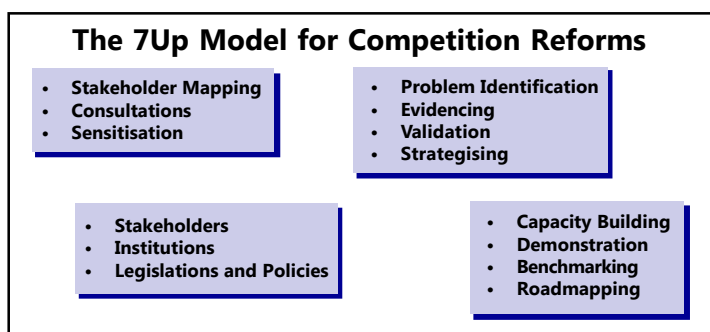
The 7Up Model for Competition Reforms

- Stakeholder Mapping
- Consultations
- Sensitisation

- Problem Identification
- Evidencing
- Validation
- Strategising

- Stakeholders
- Institutions
- Legislations and Policies

- Capacity Building
- Demonstration
- Benchmarking
- Roadmapping